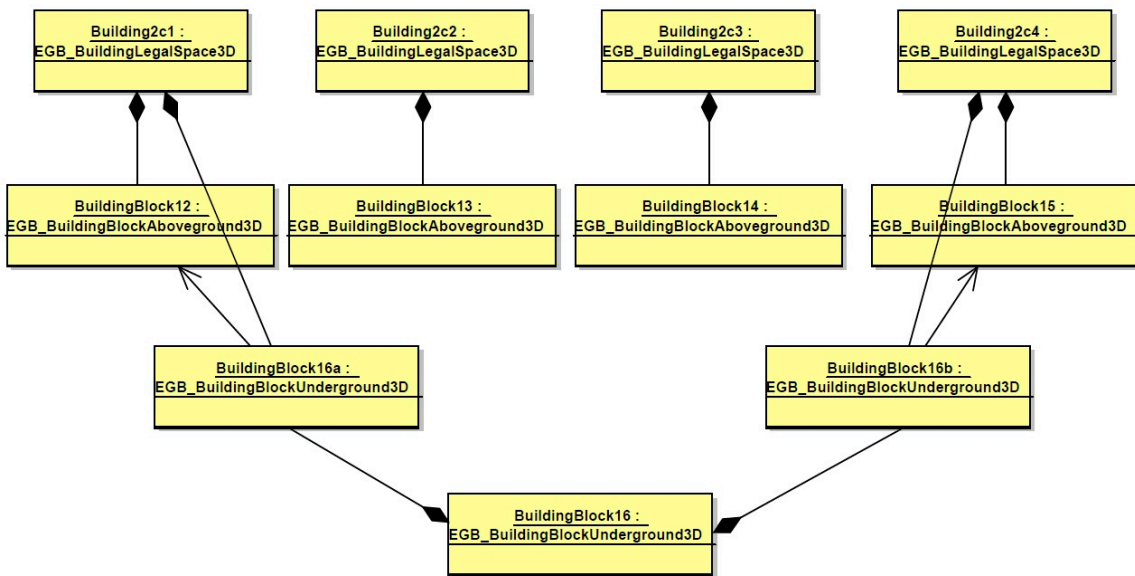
Building2c1 :
EGB_BuildingLegalSpace3D

Building2c2 :
EGB_BuildingLegalSpace3D

Building2c3 :
EGB_BuildingLegalSpace3D

Building2c4 :
EGB_BuildingLegalSpace3D

BuildingBlock12 :
EGB_BuildingBlockAboveground3D

BuildingBlock13 :
EGB_BuildingBlockAboveground3D

BuildingBlock14 :
EGB_BuildingBlockAboveground3D

BuildingBlock15 :
EGB_BuildingBlockAboveground3D

BuildingBlock16a :
EGB_BuildingBlockUnderground3D

BuildingBlock16b :
EGB_BuildingBlockUnderground3D

BuildingBlock16 :
EGB_BuildingBlockUnderground3D